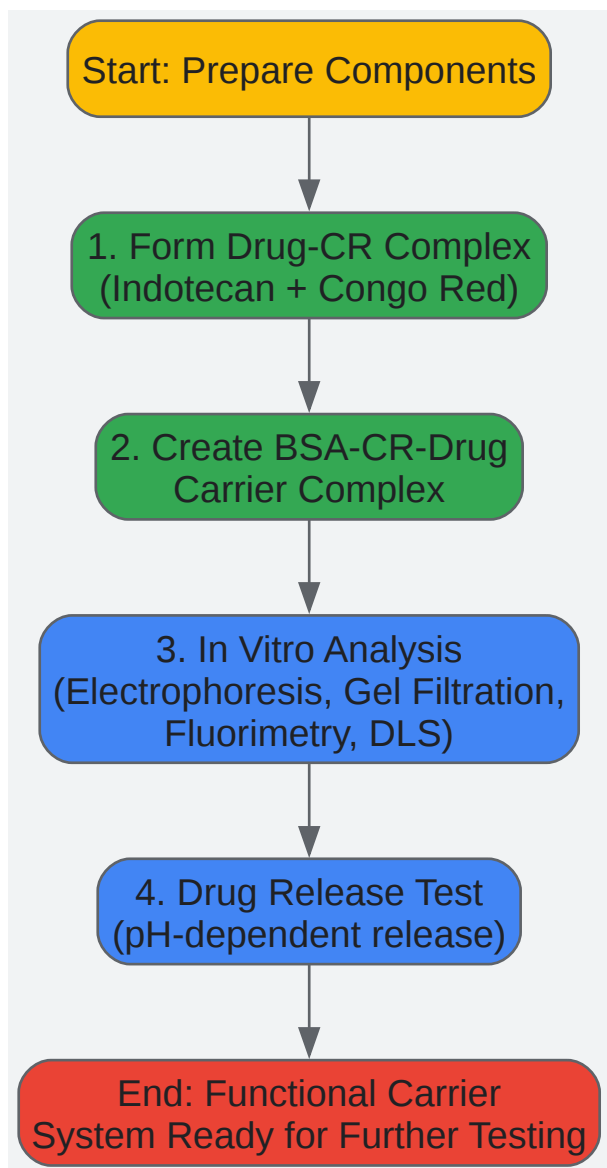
Start: Prepare Components

1. Form Drug-CR Complex (Indotecan + Congo Red)

2. Create BSA-CR-Drug Carrier Complex

3. In Vitro Analysis (Electrophoresis, Gel Filtration, Fluorimetry, DLS)

4. Drug Release Test (pH-dependent release)

End: Functional Carrier System Ready for Further Testing